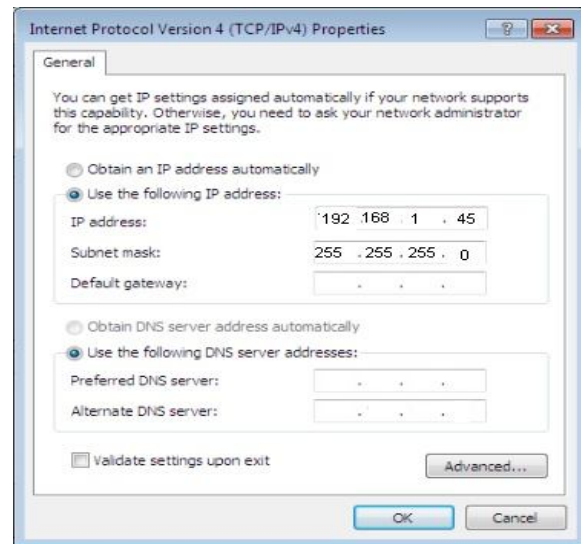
Internet Protocol Version 4 (TCP/IPv4) Properties

?

General

You can get IP settings assigned automatically if your network supports this capability. Otherwise, you need to ask your network administrator for the appropriate IP settings.

Obtain an IP address automatically

Use the following IP address:

IP address: 192 . 168 . 1 . 45

Subnet mask: 255 . 255 . 255 . 0

Default gateway: . . .

Obtain DNS server address automatically

Use the following DNS server addresses:

Preferred DNS server: . . .

Alternate DNS server: . . .

Validate settings upon exit

Advanced...

OK

Cancel